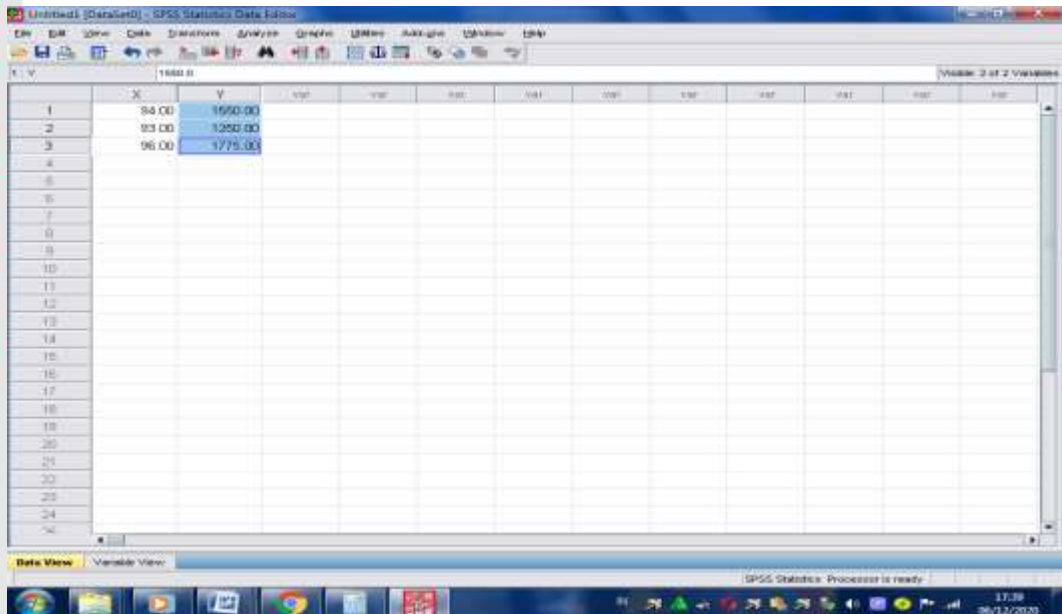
Untitled1 [DataSet0] - SPSS Statistics Data Editor

File Edit View Data Transform Analyze Graphs Utilities Add-ons Window Help

1 : Y 1550.0

Visible: 2 of 2 Variables

| | X | Y | var | var | var | var | var | var | var | var | var | var |
|---|---|---|---|---|---|---|---|---|---|---|---|---|
| 1 | 94.00 | 1550.00 | | | | | | | | | | |
| 2 | 93.00 | 1250.00 | | | | | | | | | | |
| 3 | 96.00 | 1775.00 | | | | | | | | | | |
| 4 | | | | | | | | | | | | |
| 5 | | | | | | | | | | | | |
| 6 | | | | | | | | | | | | |
| 7 | | | | | | | | | | | | |
| 8 | | | | | | | | | | | | |
| 9 | | | | | | | | | | | | |
| 10 | | | | | | | | | | | | |
| 11 | | | | | | | | | | | | |
| 12 | | | | | | | | | | | | |
| 13 | | | | | | | | | | | | |
| 14 | | | | | | | | | | | | |
| 15 | | | | | | | | | | | | |
| 16 | | | | | | | | | | | | |
| 17 | | | | | | | | | | | | |
| 18 | | | | | | | | | | | | |
| 19 | | | | | | | | | | | | |
| 20 | | | | | | | | | | | | |
| 21 | | | | | | | | | | | | |
| 22 | | | | | | | | | | | | |
| 23 | | | | | | | | | | | | |
| 24 | | | | | | | | | | | | |

Data View Variable View

SPSS Statistics Processor is ready

17:39
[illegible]